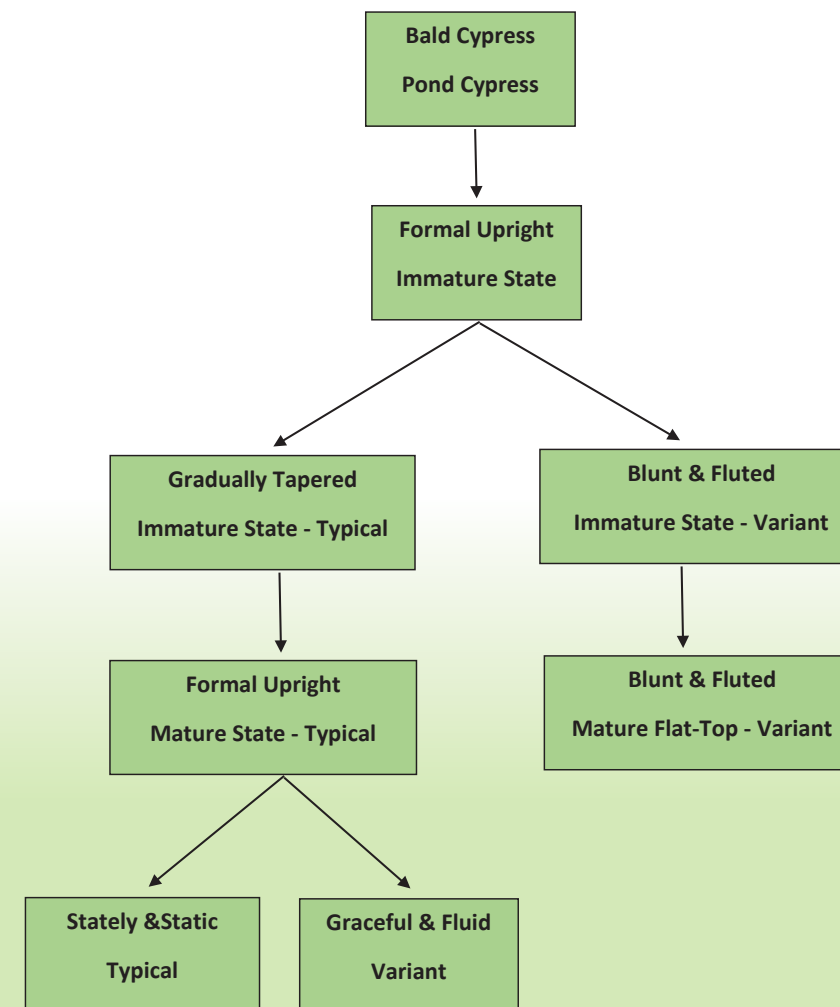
Bald Cypress
Pond Cypress

Formal Upright
Immature State

Gradually Tapered
Immature State - Typical

Blunt & Fluted
Immature State - Variant

Formal Upright
Mature State - Typical

Blunt & Fluted
Mature Flat-Top - Variant

Stately &Static
Typical

Graceful & Fluid
Variant